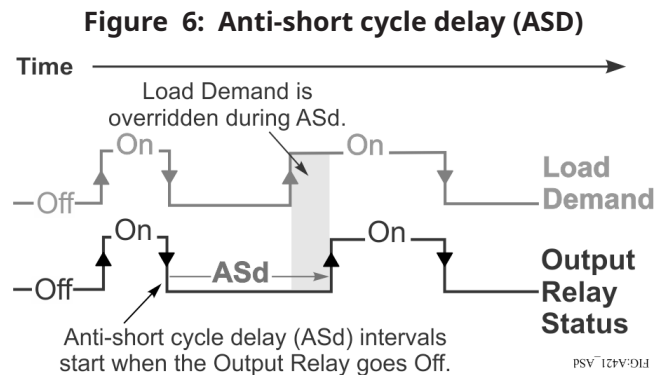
Figure 6: Anti-short cycle delay (ASD)

Time

Load Demand is overridden during ASd.

On

On

Off

Load Demand

On

ASd

On

Off

Output Relay Status

Anti-short cycle delay (ASd) intervals start when the Output Relay goes Off.

FIG:4421_ASd